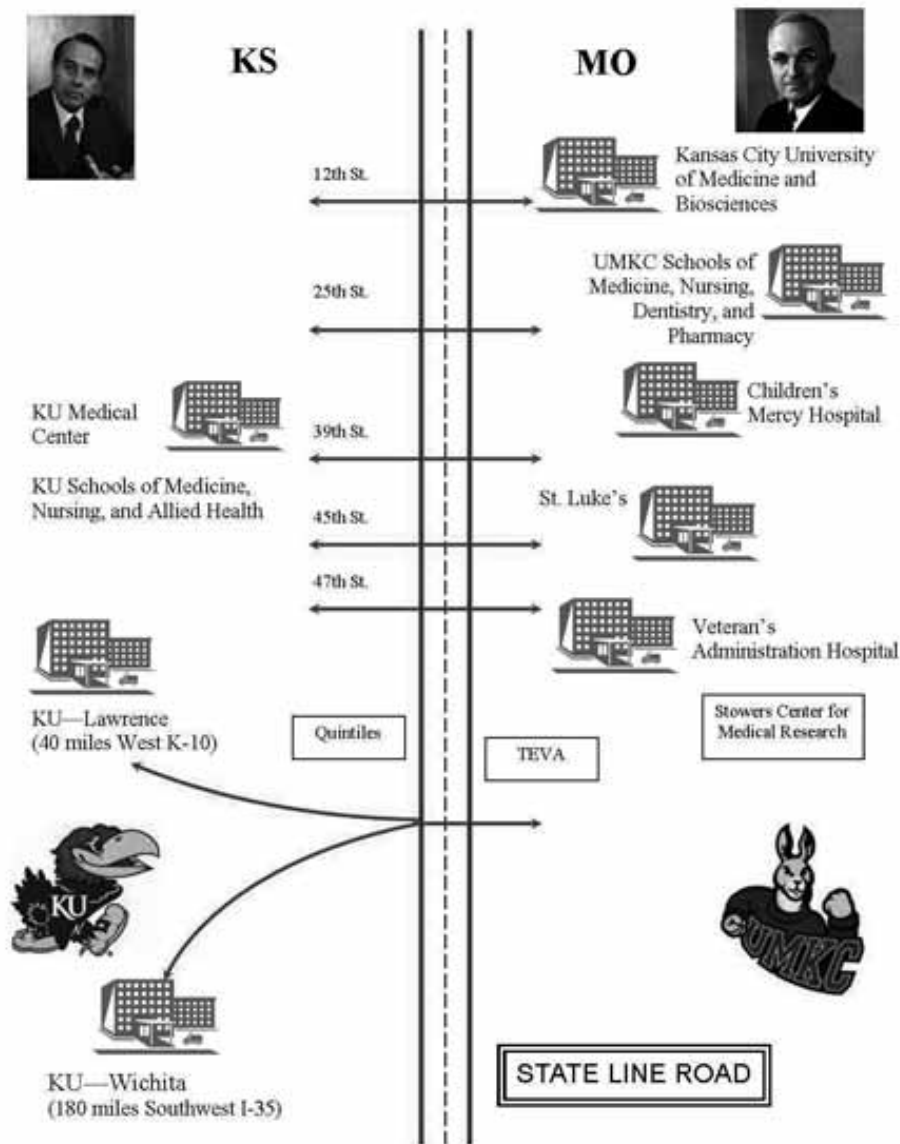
KS

MO

12th St.

Kansas City University of Medicine and Biosciences

25th St.

UMKC Schools of Medicine, Nursing, Dentistry, and Pharmacy

KU Medical Center

Children's Mercy Hospital

39th St.

KU Schools of Medicine, Nursing, and Allied Health

St. Luke's

45th St.

47th St.

Veteran's Administration Hospital

KU—Lawrence (40 miles West K-10)

Quintiles

TEVA

Stowers Center for Medical Research

KU

UMKC

KU—Wichita (180 miles Southwest I-35)

STATE LINE ROAD